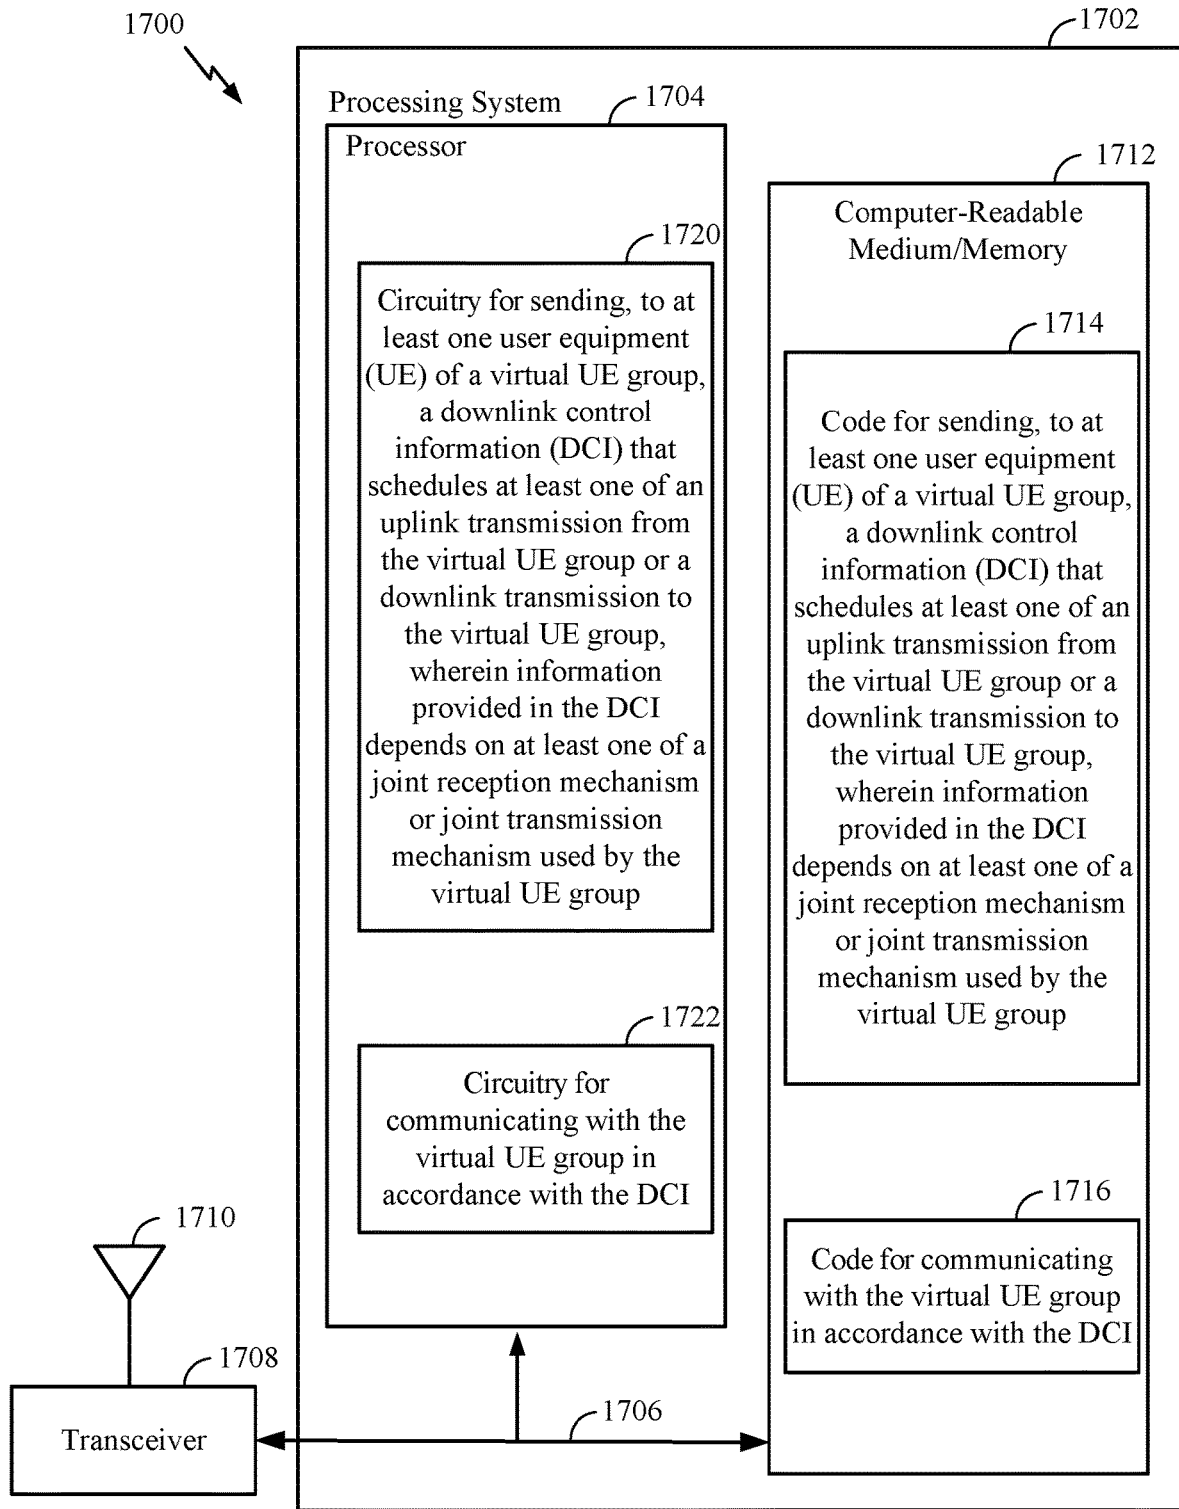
1700

1702

Processing System

1704

Processor

1720

Circuitry for sending, to at least one user equipment (UE) of a virtual UE group, a downlink control information (DCI) that schedules at least one of an uplink transmission from the virtual UE group or a downlink transmission to the virtual UE group, wherein information provided in the DCI depends on at least one of a joint reception mechanism or joint transmission mechanism used by the virtual UE group

1722

Circuitry for communicating with the virtual UE group in accordance with the DCI

1712

Computer-Readable Medium/Memory

1714

Code for sending, to at least one user equipment (UE) of a virtual UE group, a downlink control information (DCI) that schedules at least one of an uplink transmission from the virtual UE group or a downlink transmission to the virtual UE group, wherein information provided in the DCI depends on at least one of a joint reception mechanism or joint transmission mechanism used by the virtual UE group

1716

Code for communicating with the virtual UE group in accordance with the DCI

1710

1708

Transceiver

1706